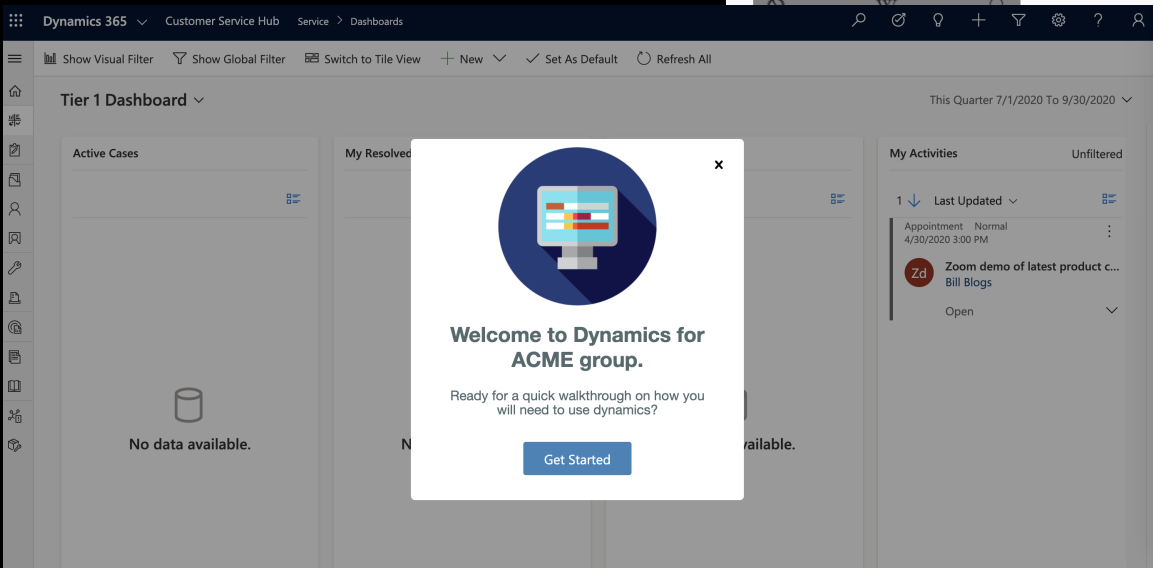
Dynamics 365 Customer Service Hub Service > Dashboards

Show Visual Filter Show Global Filter Switch to Tile View New Set As Default Refresh All

Tier 1 Dashboard

This Quarter 7/1/2020 To 9/30/2020

Active Cases

No data available.

My Resolved

N

vailable.

My Activities Unfiltered

1 Last Updated

Appointment Normal
4/30/2020 3:00 PM

Zd Zoom demo of latest product c...
Bill Blogs

Open

×

Welcome to Dynamics for ACME group.

Ready for a quick walkthrough on how you will need to use dynamics?

Get Started